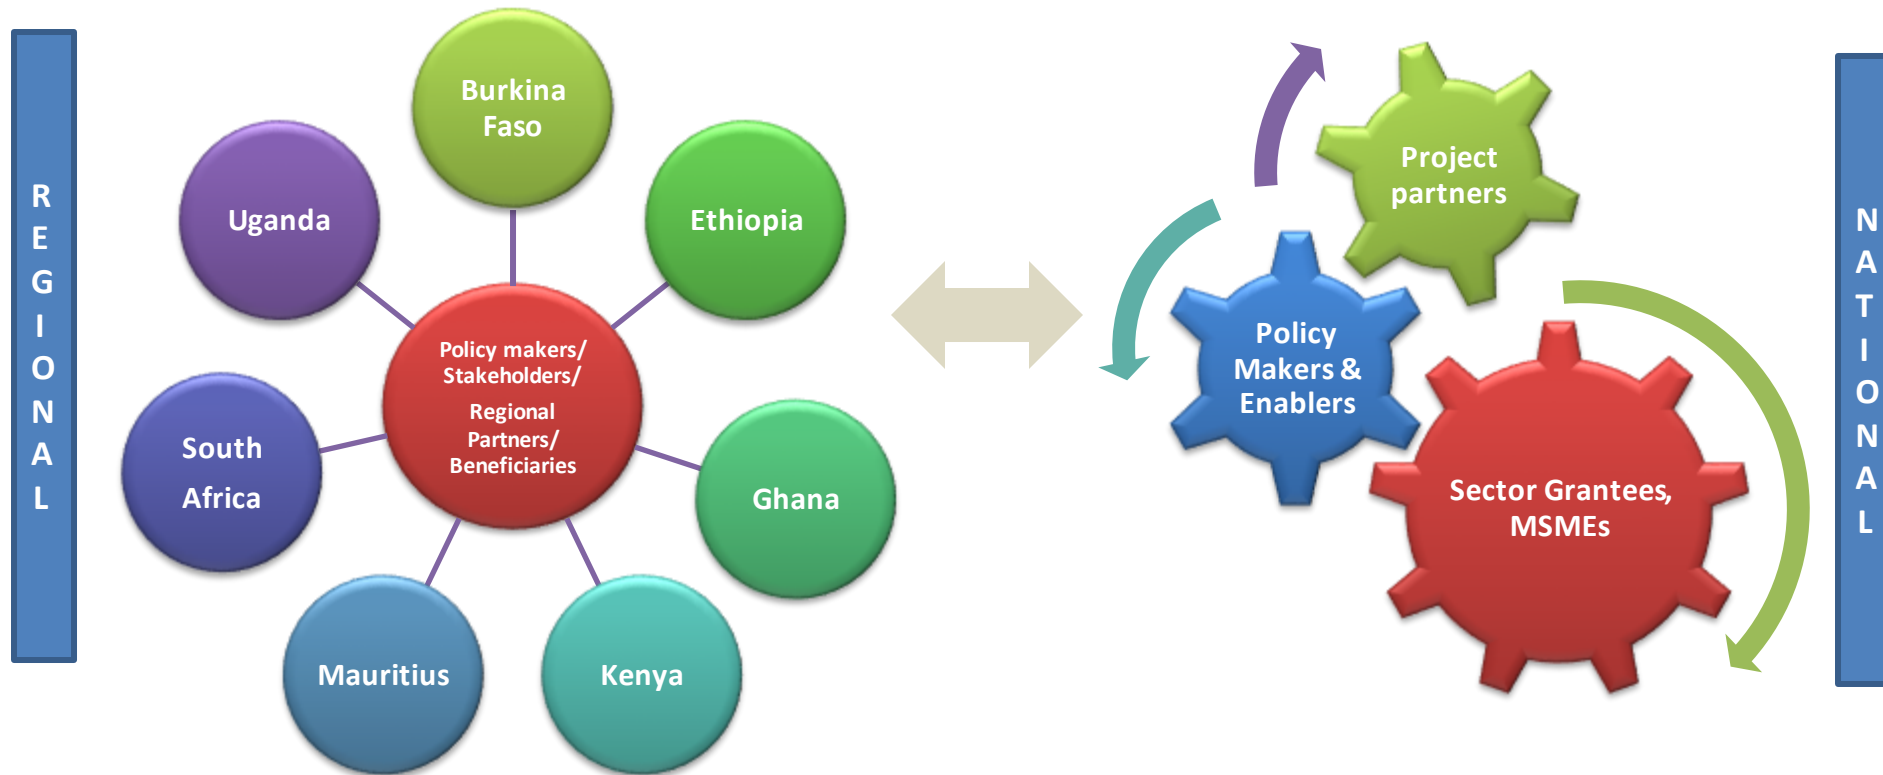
REGIONAL

Burkina Faso

Uganda

Ethiopia

Policy makers/ Stakeholders/ Regional Partners/ Beneficiaries

South Africa

Ghana

Mauritius

Kenya

Project partners

Policy Makers & Enablers

Sector Grantees, MSMEs

NATIONAL